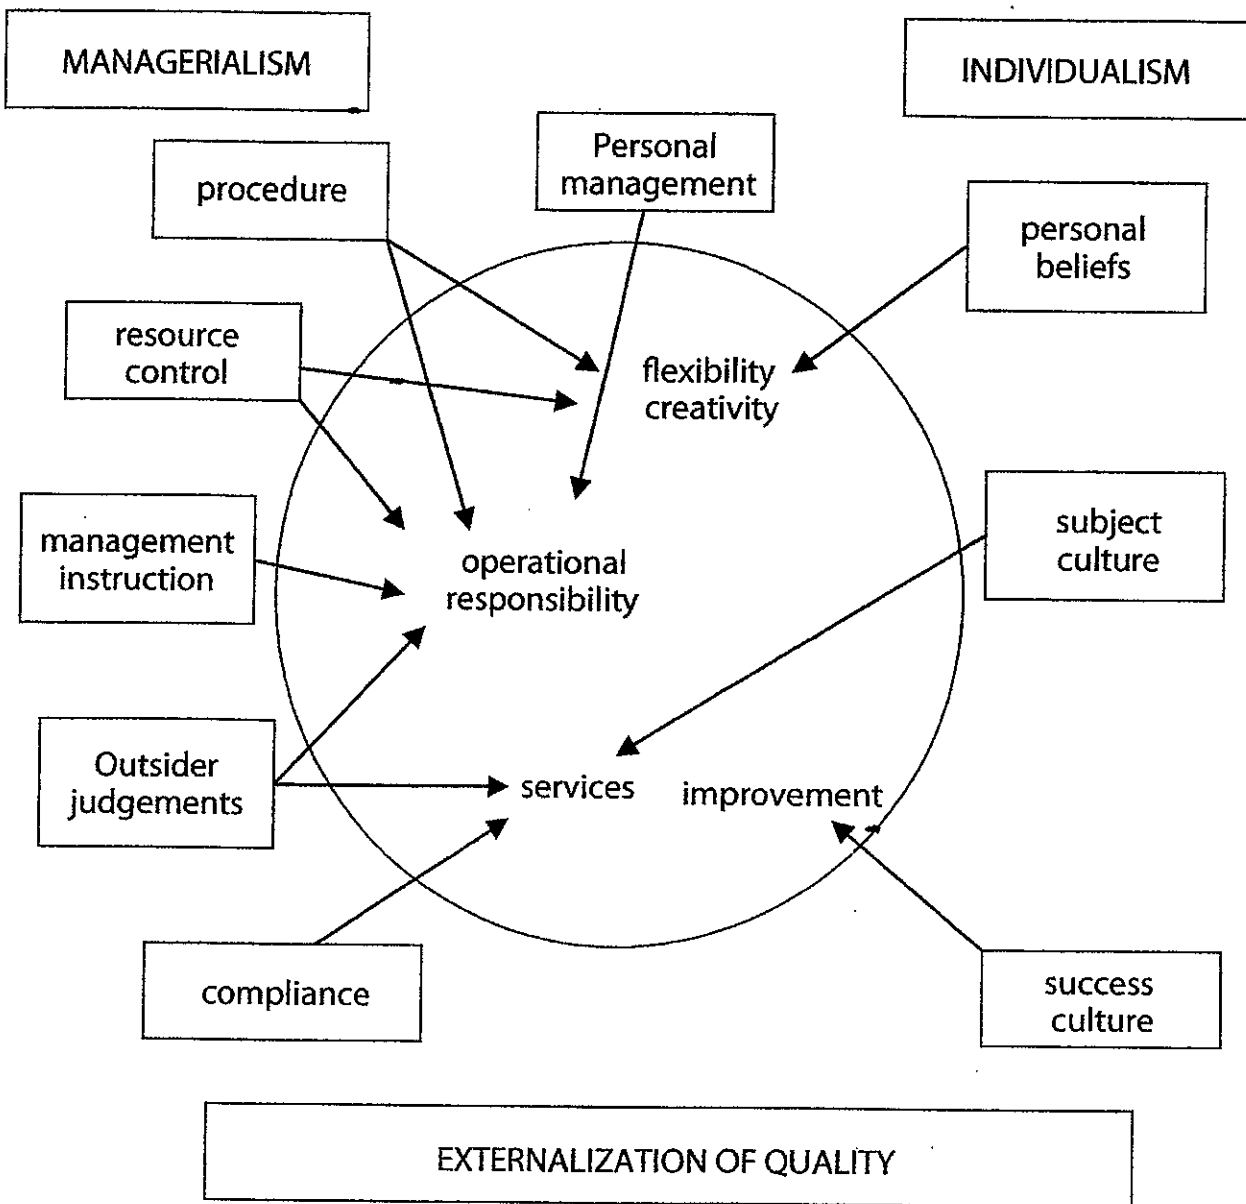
MANAGERIALISM

INDIVIDUALISM

procedure

Personal management

personal beliefs

resource control

flexibility creativity

management instruction

operational responsibility

subject culture

Outsider judgements

services

improvement

compliance

success culture

EXTERNALIZATION OF QUALITY